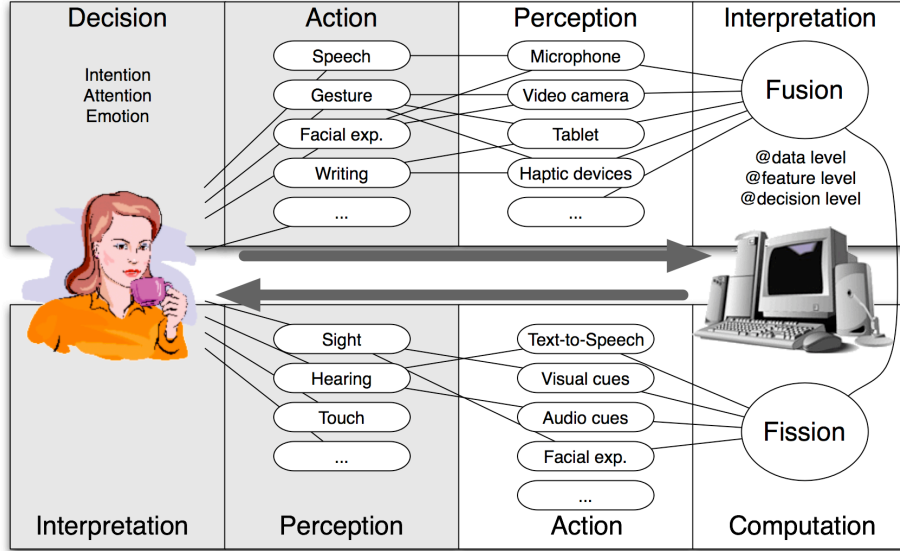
Decision

Intention
Attention
Emotion

Action

Speech
Gesture
Facial exp.
Writing
...

Perception

Microphone
Video camera
Tablet
Haptic devices
...

Interpretation

Fusion

@data level
@feature level
@decision level

Sight
Hearing
Touch
...

Text-to-Speech
Visual cues
Audio cues
Facial exp.
...

Fission

Interpretation

Perception

Action

Computation